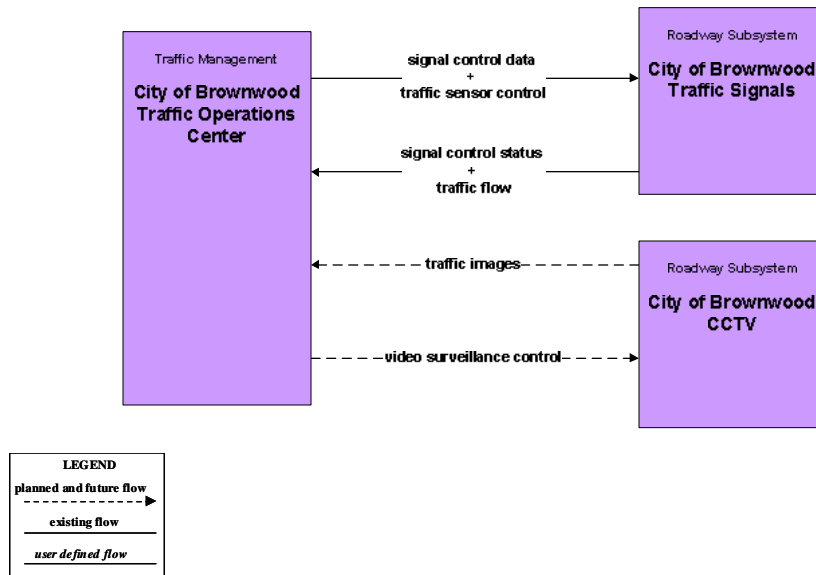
Traffic Management

City of Brownwood Traffic Operations Center

signal control data
+
traffic sensor control

signal control status
+
traffic flow

traffic images

video surveillance control

Roadway Subsystem

City of Brownwood Traffic Signals

Roadway Subsystem

City of Brownwood CCTV

LEGEND
planned and future flow
existing flow
user defined flow